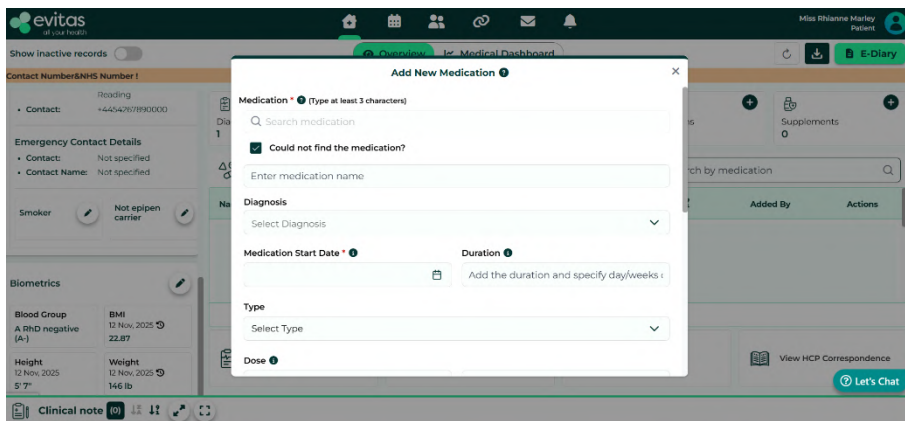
evitas
all your health

Miss Rhianne Marley
Patient

Show inactive records

Overview
Medical Dashboard

E-Diary

Contact Number&NHS Number !

Reading
• Contact: +4454767890000

Emergency Contact Details
• Contact: Not specified
• Contact Name: Not specified

Smoker
Not epipen carrier

Biometrics

Blood Group
A RhD negative (A-)

BMI
12 Nov, 2025
22.87

Height
12 Nov, 2025
5' 7"

Weight
12 Nov, 2025
146 lb

Clinical note (0)

Add New Medication

Medication * (Type at least 3 characters)

Search medication

Could not find the medication?

Enter medication name

Diagnosis

Select Diagnosis

Medication Start Date *

Duration

Add the duration and specify day/weeks

Type

Select Type

Dose

Supplements
0

rch by medication

Added By
Actions

View HCP Correspondence

Let's Chat